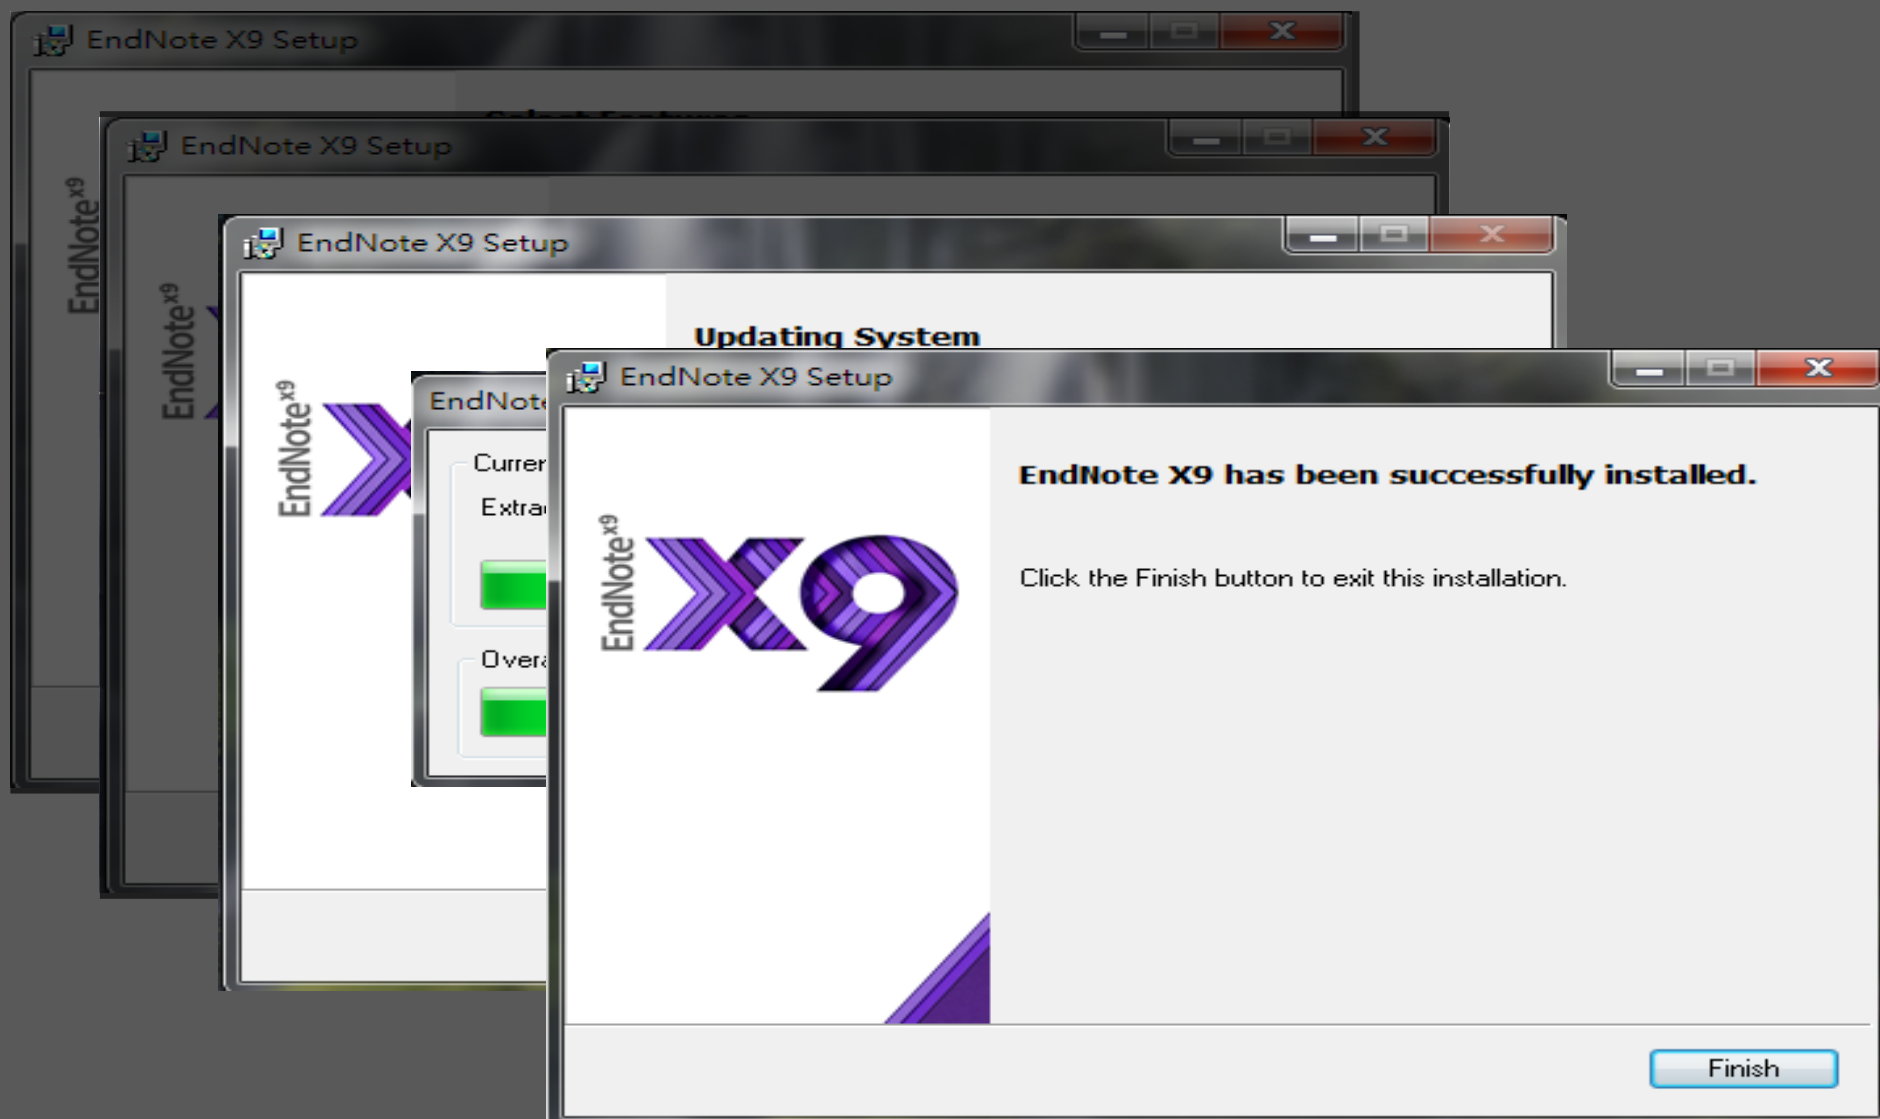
EndNote X9 Setup

EndNote X9

EndNote X9 Setup

EndNote X9

EndNote X9 Setup

Updating System

EndNote X9

EndNot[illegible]

Curren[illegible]

Extra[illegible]

Overa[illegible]

EndNote X9 Setup

EndNote X9

EndNote X9 has been successfully installed.

Click the Finish button to exit this installation.

Finish